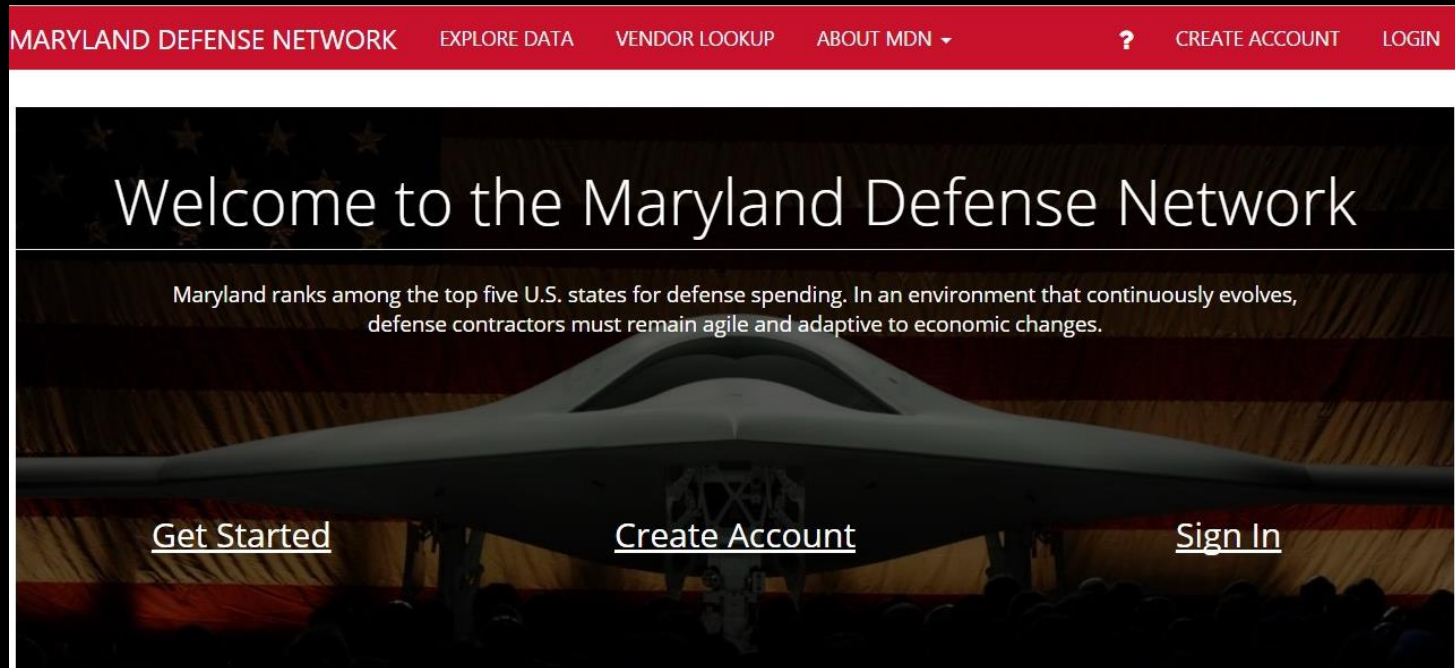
MARYLAND DEFENSE NETWORK EXPLORE DATA VENDOR LOOKUP ABOUT MDN ? CREATE ACCOUNT LOGIN

Welcome to the Maryland Defense Network

Maryland ranks among the top five U.S. states for defense spending. In an environment that continuously evolves, defense contractors must remain agile and adaptive to economic changes.

Get Started

Create Account

Sign In